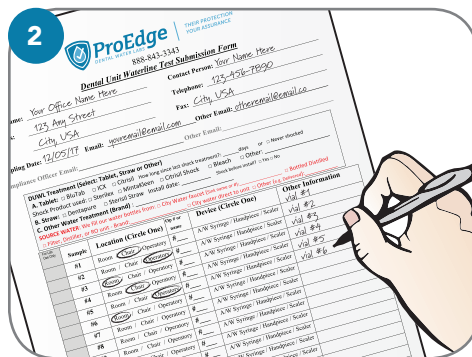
2

ProEdge DENTAL WATER LABS | THEIR PROTECTION YOUR ASSURANCE

888-843-3343

Dental Unit Waterline Test Submission Form

Contact Person: Your Name Here

Name: Your Office Name Here

Telephone: 123-456-7890

Address: 123 Any Street

Fax: City, USA

City, USA

Other Email: otheremail@email.co

Sampling Date: 12/05/17 Email: youremail@email.com

Compliance Officer Email:

Other Email:

DUWL Treatment (Select: Tablet, Straw or Other)

A. Tablet: ☐ BluTab ☐ ICX ☐ Citrisil How long since last shock treatment? ___ days or ☐ Never shocked

Shock Product used: ☐ Sterilex ☐ MintaKleen ☐ Citrisil Shock ☐ Bleach ☐ Other: ___

B. Straw: ☐ Dentapure ☐ Sterisil Straw Install date: ___ Shock before install? ☐ Yes ☐ No

C. Other Water Treatment (Brand): ___

SOURCE WATER: We do not accept water bottles from: ☐ City Water faucet (sink tap) ☐ Bottled Distilled ☐ Filter (brand) ☐ RO unit (brand) ☐ City water direct to unit ☐ Other (e.g. Ionized)

| Sample | Location (Circle One) | Op # or name | Device (Circle One) | Other Information |
|---|---|---|---|---|
| #1 | Room / Chair / Operatory | #___ | A/W Syringe / Handpiece / Scaler | vial #1 |
| #2 | Room / Chair / Operatory | #___ | A/W Syringe / Handpiece / Scaler | vial #2 |
| #3 | Room / Chair / Operatory | #___ | A/W Syringe / Handpiece / Scaler | vial #3 |
| #4 | Room / Chair / Operatory | #___ | A/W Syringe / Handpiece / Scaler | vial #4 |
| #5 | Room / Chair / Operatory | #___ | A/W Syringe / Handpiece / Scaler | vial #5 |
| #6 | Room / Chair / Operatory | #___ | A/W Syringe / Handpiece / Scaler | vial #6 |
| #7 | Room / Chair / Operatory | #___ | A/W Syringe / Handpiece / Scaler | |
| #8 | Room / Chair / Operatory | #___ | A/W Syringe / Handpiece / Scaler | |
| | Room / Chair / Operatory | | A/W Syringe / Handpiece / Scaler | |